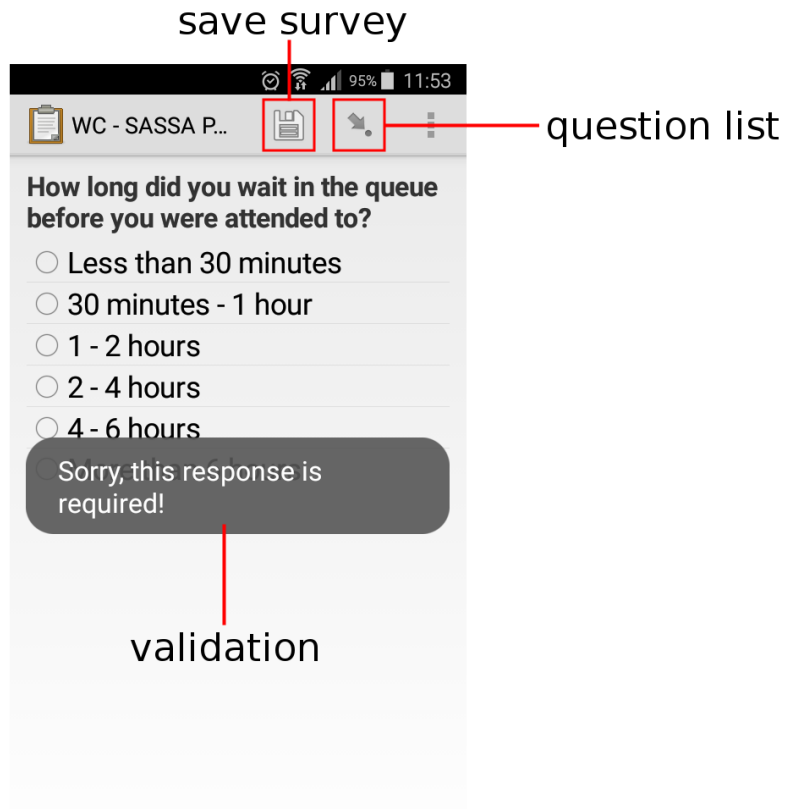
save survey

95% 11:53

WC - SASSA P...

question list

How long did you wait in the queue before you were attended to?

Less than 30 minutes

30 minutes - 1 hour

1 - 2 hours

2 - 4 hours

4 - 6 hours

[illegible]

Sorry, this response is required!

validation